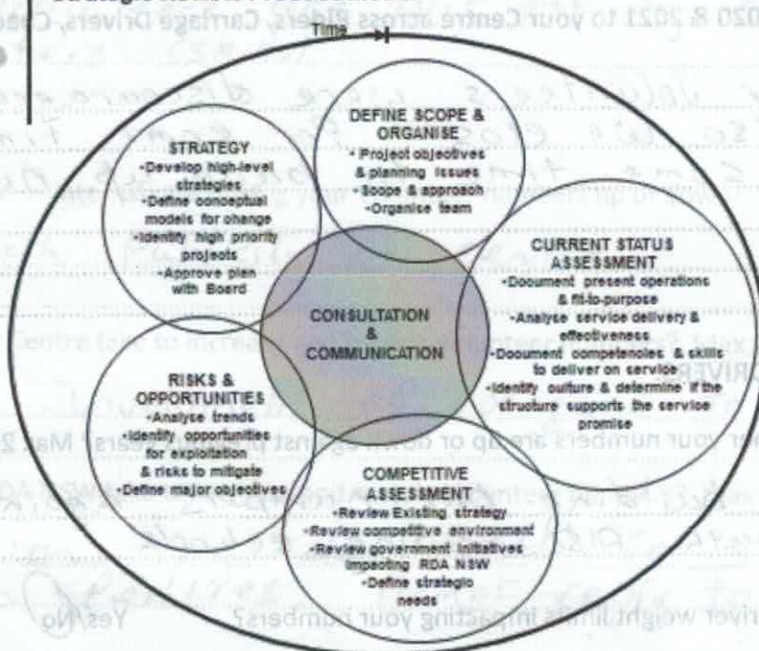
020 & 2021 to your Centre across Riders, Carriage Drivers, Coa

Time

STRATEGY
•Develop high-level strategies
•Define conceptual models for change
•Identify high priority projects
•Approve plan with Board

DEFINE SCOPE & ORGANISE
• Project objectives & planning issues
• Scope & approach
•Organise team

CURRENT STATUS ASSESSMENT
•Document present operations & fit-to-purpose
•Analyse service delivery & effectiveness
•Document competencies & skills to deliver on service
•Identify culture & determine if the structure supports the service promise

CONSULTATION & COMMUNICATION

RISKS & OPPORTUNITIES
•Analyse trends
•Identify opportunities for exploitation & risks to mitigate
•Define major objectives

COMPETITIVE ASSESSMENT
•Review Existing strategy
•Review competitive environment
•Review government initiatives impacting RDA NSW
•Define strategic needs

Centre take to increase

RIVER

er your numbers are up or down against previous years? Mar 2

river weight limits impacting your numbers? Yes/No